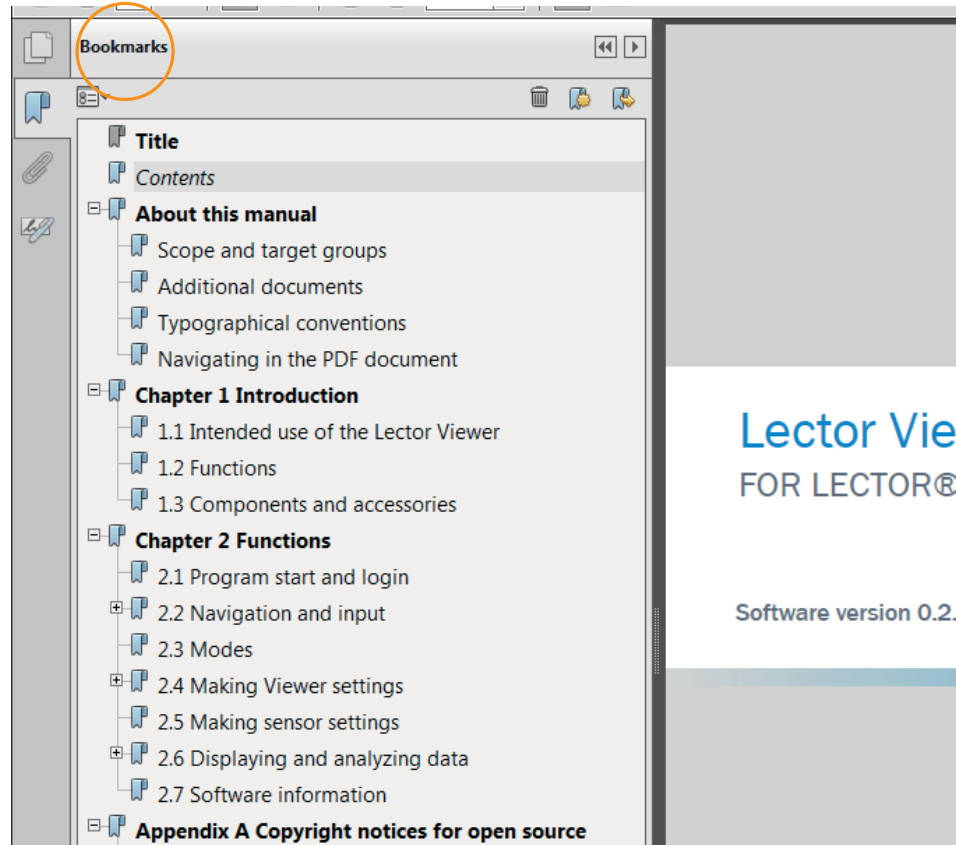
Bookmarks

Title
Contents
About this manual
Scope and target groups
Additional documents
Typographical conventions
Navigating in the PDF document
Chapter 1 Introduction
1.1 Intended use of the Lector Viewer
1.2 Functions
1.3 Components and accessories
Chapter 2 Functions
2.1 Program start and login
2.2 Navigation and input
2.3 Modes
2.4 Making Viewer settings
2.5 Making sensor settings
2.6 Displaying and analyzing data
2.7 Software information
Appendix A Copyright notices for open source

Lector Vie
FOR LECTOR®

Software version 0.2.